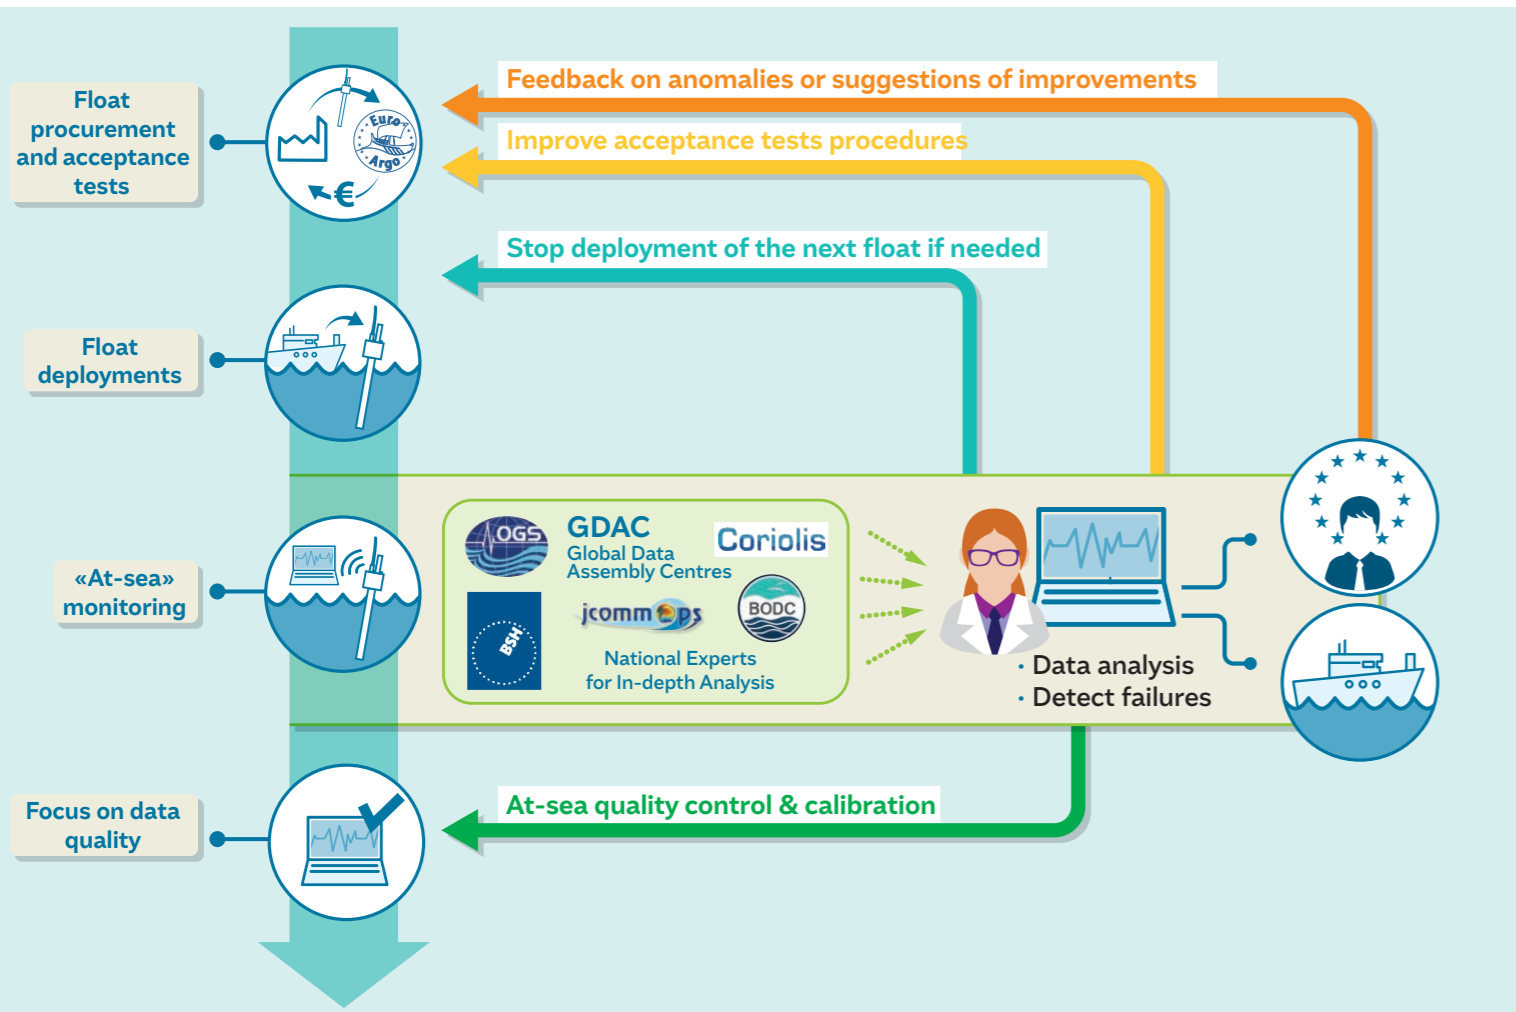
Float procurement and acceptance tests

Euro Argo

€

Feedback on anomalies or suggestions of improvements

Improve acceptance tests procedures

Stop deployment of the next float if needed

Float deployments

«At-sea» monitoring

OGS

GDAC
Global Data Assembly Centres

Coriolis

BSH

jcommops

BODC

National Experts for In-depth Analysis

· Data analysis
· Detect failures

Focus on data quality

At-sea quality control & calibration